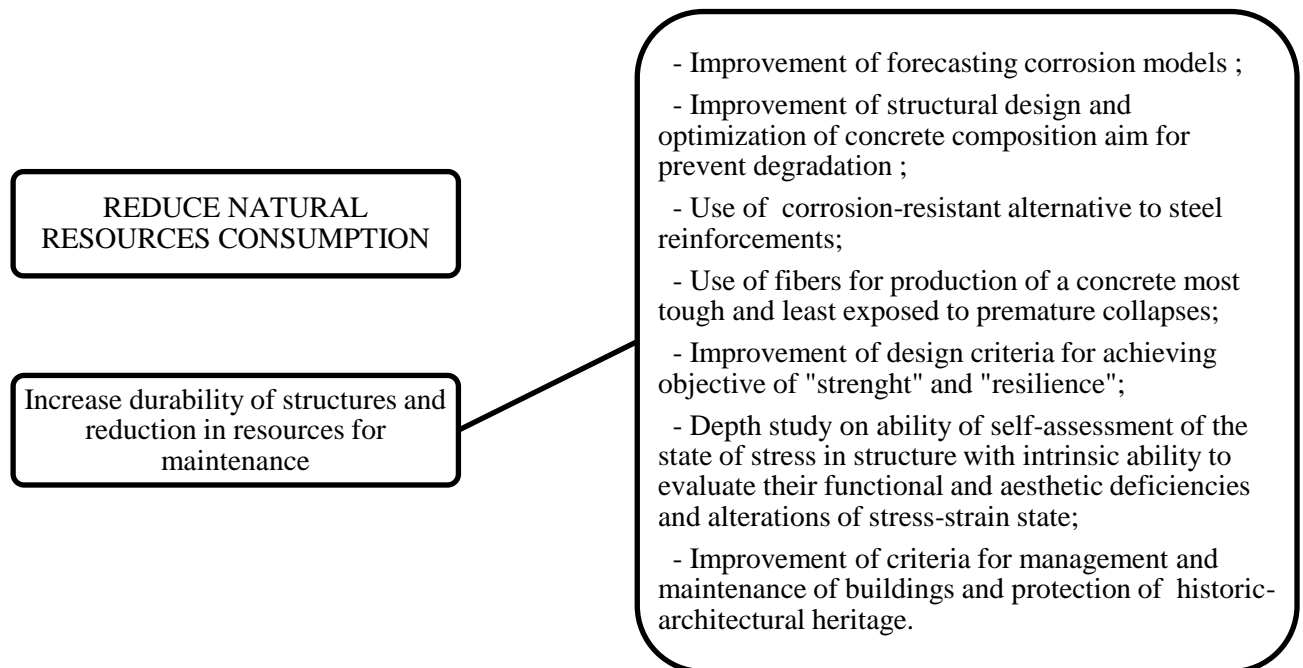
REDUCE NATURAL RESOURCES CONSUMPTION

Increase durability of structures and reduction in resources for maintenance

- Improvement of forecasting corrosion models ;

- Improvement of structural design and optimization of concrete composition aim for prevent degradation ;

- Use of corrosion-resistant alternative to steel reinforcements;

- Use of fibers for production of a concrete most tough and least exposed to premature collapses;

- Improvement of design criteria for achieving objective of "strenght" and "resilience";

- Depth study on ability of self-assessment of the state of stress in structure with intrinsic ability to evaluate their functional and aesthetic deficiencies and alterations of stress-strain state;

- Improvement of criteria for management and maintenance of buildings and protection of historic-architectural heritage.